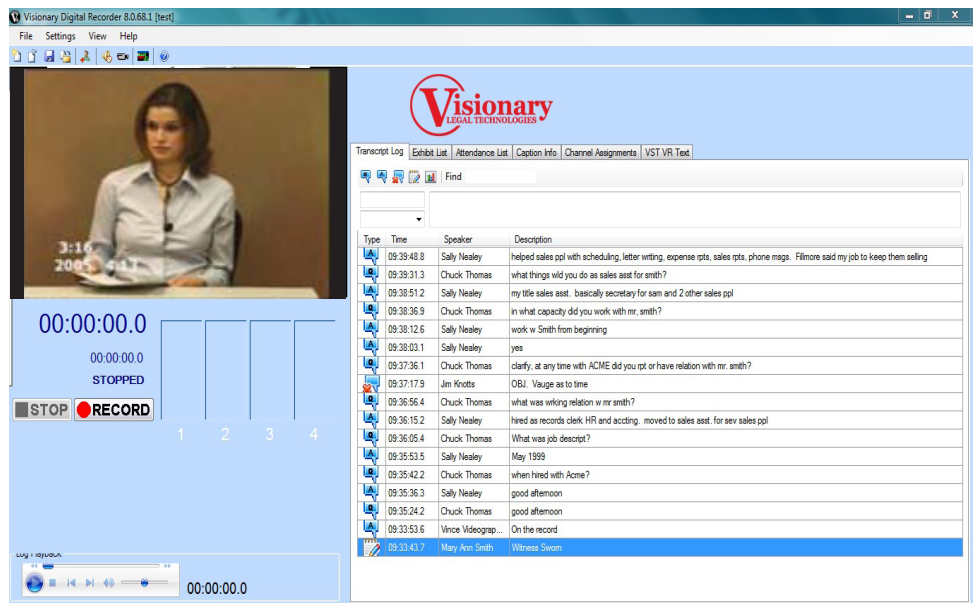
Visionary Digital Recorder 8.0.68.1 [test]

File Settings View Help

3:16
2005 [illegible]

00:00:00.0
00:00:00.0
STOPPED

STOP RECORD

1 2 3 4

Log Playback

00:00:00.0

Visionary
LEGAL TECHNOLOGIES

Transcript Log | Exhibit List | Attendance List | Caption Info | Channel Assignments | VST VR Text

Find

| Type | Time | Speaker | Description |
|---|---|---|---|
| | 09:39:48.8 | Sally Nealey | helped sales ppl with scheduling, letter writing, expense rpts, sales rpts, phone msgs. Fillmore said my job to keep them selling |
| | 09:39:31.3 | Chuck Thomas | what things wld you do as sales asst for smith? |
| | 09:38:51.2 | Sally Nealey | my title sales asst. basically secretary for sam and 2 other sales ppl |
| | 09:38:36.9 | Chuck Thomas | in what capacity did you work with mr. smith? |
| | 09:38:12.6 | Sally Nealey | work w Smith from beginning |
| | 09:38:03.1 | Sally Nealey | yes |
| | 09:37:36.1 | Chuck Thomas | clarify, at any time with ACME did you rpt or have relation with mr. smith? |
| | 09:37:17.9 | Jim Knotts | OBJ. Vauge as to time |
| | 09:36:56.4 | Chuck Thomas | what was wrking relation w mr smith? |
| | 09:36:15.2 | Sally Nealey | hired as records clerk HR and accting. moved to sales asst. for sev sales ppl |
| | 09:36:05.4 | Chuck Thomas | What was job descript? |
| | 09:35:53.5 | Sally Nealey | May 1999 |
| | 09:35:42.2 | Chuck Thomas | when hired with Acme? |
| | 09:35:36.3 | Sally Nealey | good afternoon |
| | 09:35:24.2 | Chuck Thomas | good afternoon |
| | 09:33:53.6 | Vince Videograp... | On the record |
| | 09:33:43.7 | Mary Ann Smith | Witness Sworn |